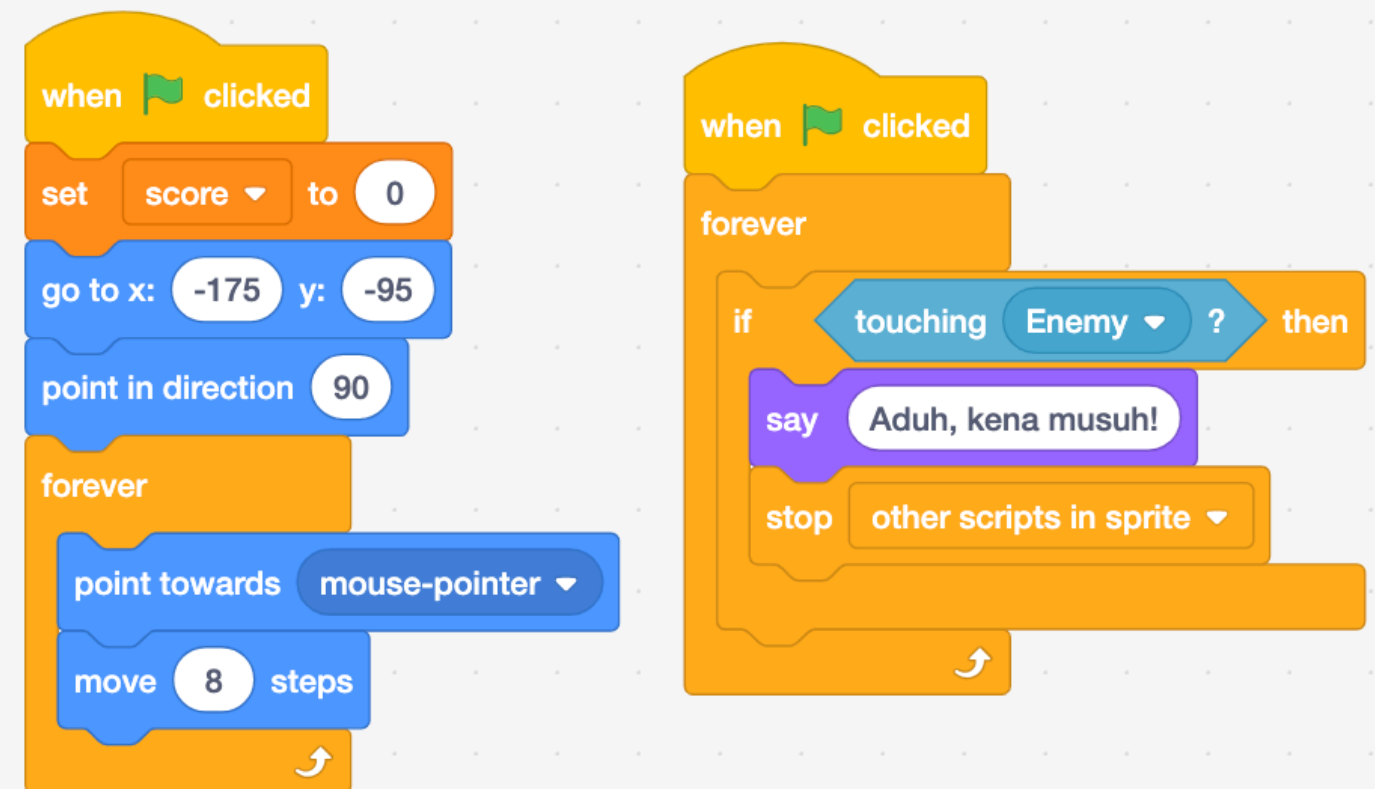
when clicked
set score to 0
go to x: -175 y: -95
point in direction 90
forever
point towards mouse-pointer
move 8 steps

when clicked
forever
if touching Enemy ? then
say Aduh, kena musuh!
stop other scripts in sprite